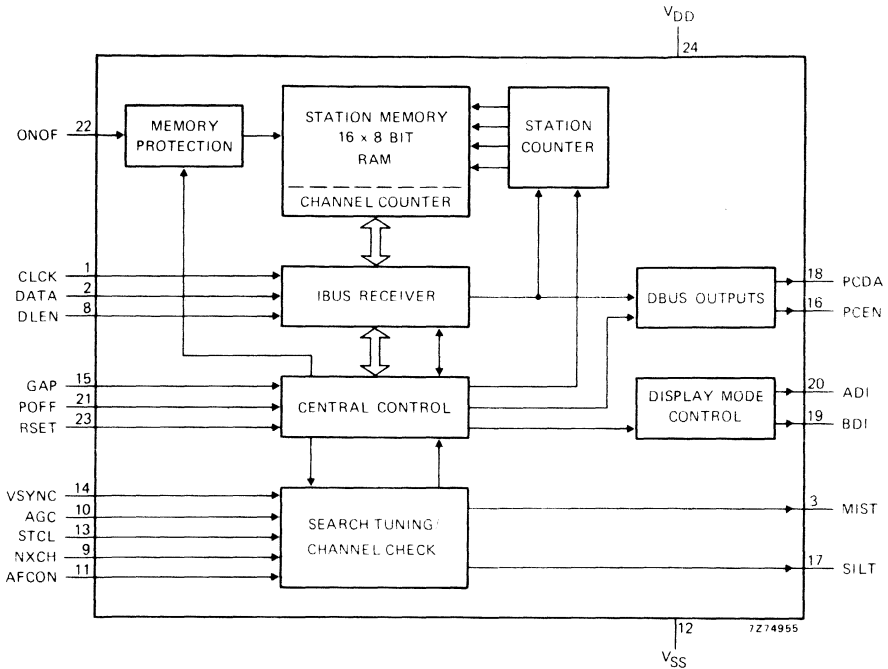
$V_{DD}$
24

ONOF 22
MEMORY PROTECTION

STATION MEMORY
16 x 8 BIT
RAM
CHANNEL COUNTER

STATION COUNTER

CLCK 1
DATA 2
DLEN 8

IBUS RECEIVER

DBUS OUTPUTS
18 PCDA
16 PCEN

GAP 15
POFF 21
RSET 23

CENTRAL CONTROL

DISPLAY MODE CONTROL
20 ADI
19 BDI

VSYNC 14
AGC 10
STCL 13
NXCH 9
AFCON 11

SEARCH TUNING/
CHANNEL CHECK

3 MIST
17 SILT

12
$V_{SS}$
7Z74955